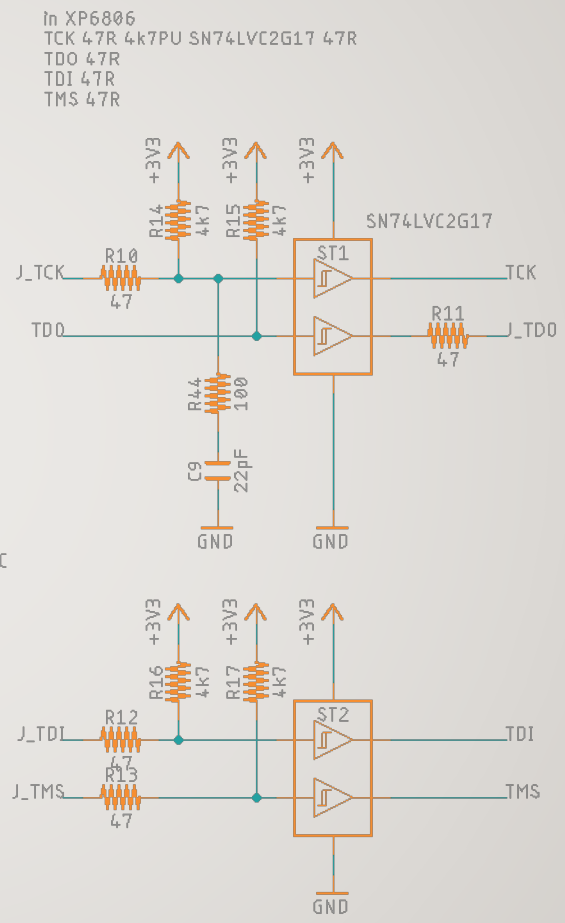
in XP6806
TCK 47R 4k7PU SN74LVC2G17 47R
TDO 47R
TDI 47R
TMS 47R

+3V3
+3V3
+3V3
R14
4k7
R15
4k7
SN74LVC2G17
ST1
J_TCK
R10
47
TCK
TDO
R11
47
J_TDO
R44
100
C9
22pF
GND
GND

C

+3V3
+3V3
+3V3
R16
4k7
R17
4k7
ST2
J_TDI
R12
47
TDI
J_TMS
R13
47
TMS
GND